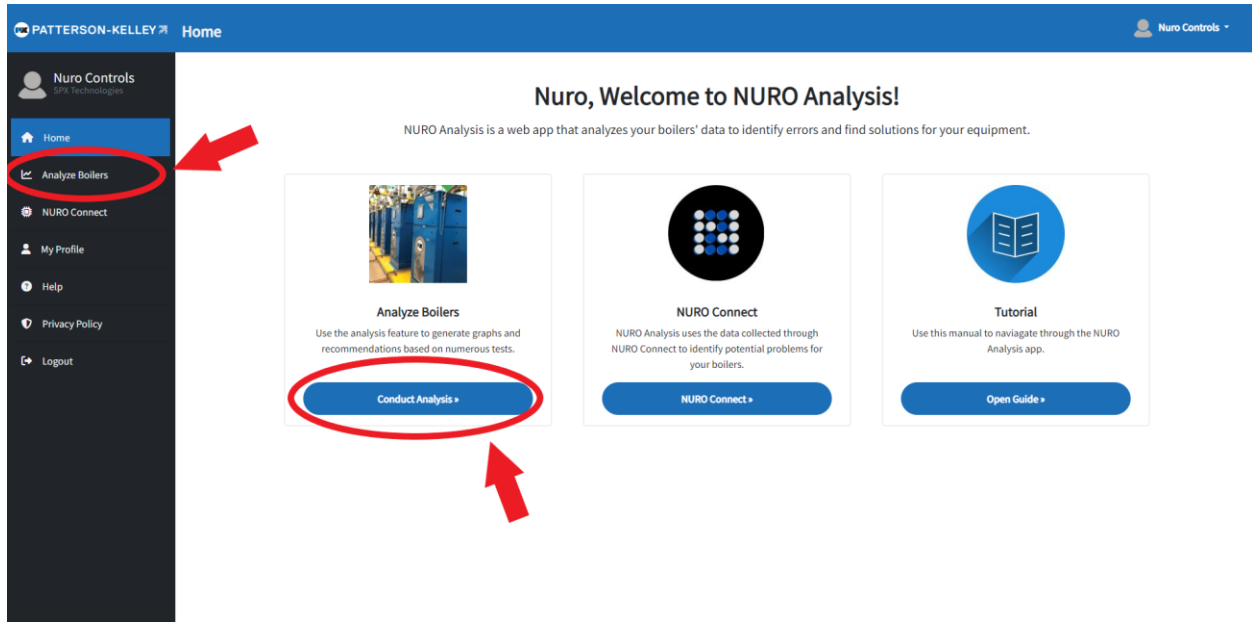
PATTERSON-KELLEY Home

Nuro Controls

Nuro Controls
SPX Technologies

Home
Analyze Boilers
NURO Connect
My Profile
Help
Privacy Policy
Logout

Nuro, Welcome to NURO Analysis!

NURO Analysis is a web app that analyzes your boilers' data to identify errors and find solutions for your equipment.

Analyze Boilers
Use the analysis feature to generate graphs and recommendations based on numerous tests.
Conduct Analysis »

NURO Connect
NURO Analysis uses the data collected through NURO Connect to identify potential problems for your boilers.
NURO Connect »

Tutorial
Use this manual to naviagate through the NURO Analysis app.
Open Guide »